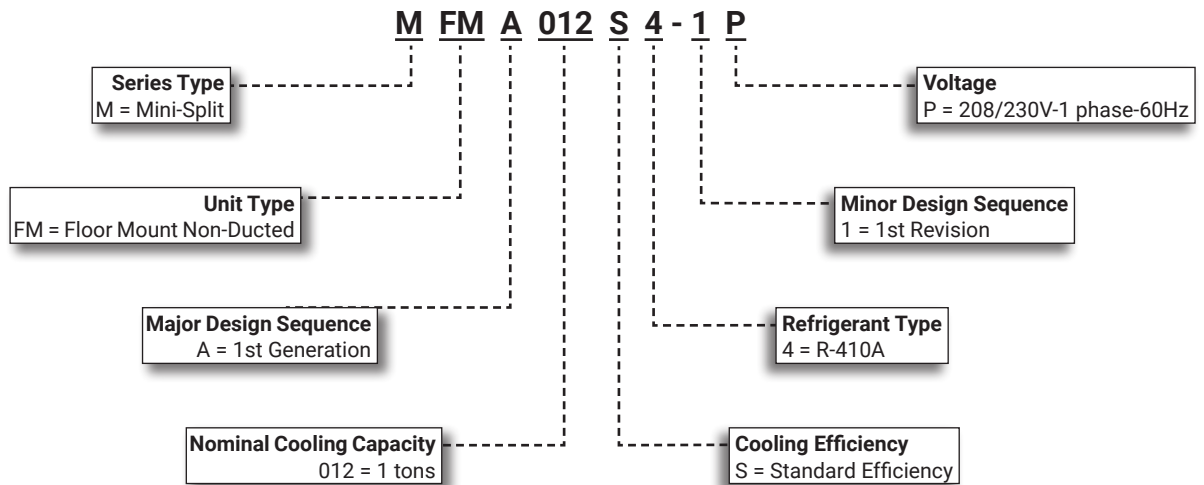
M FM A 012 S 4 - 1 P

Series Type
M = Mini-Split

Voltage
P = 208/230V-1 phase-60Hz

Unit Type
FM = Floor Mount Non-Ducted

Minor Design Sequence
1 = 1st Revision

Major Design Sequence
A = 1st Generation

Refrigerant Type
4 = R-410A

Nominal Cooling Capacity
012 = 1 tons

Cooling Efficiency
S = Standard Efficiency